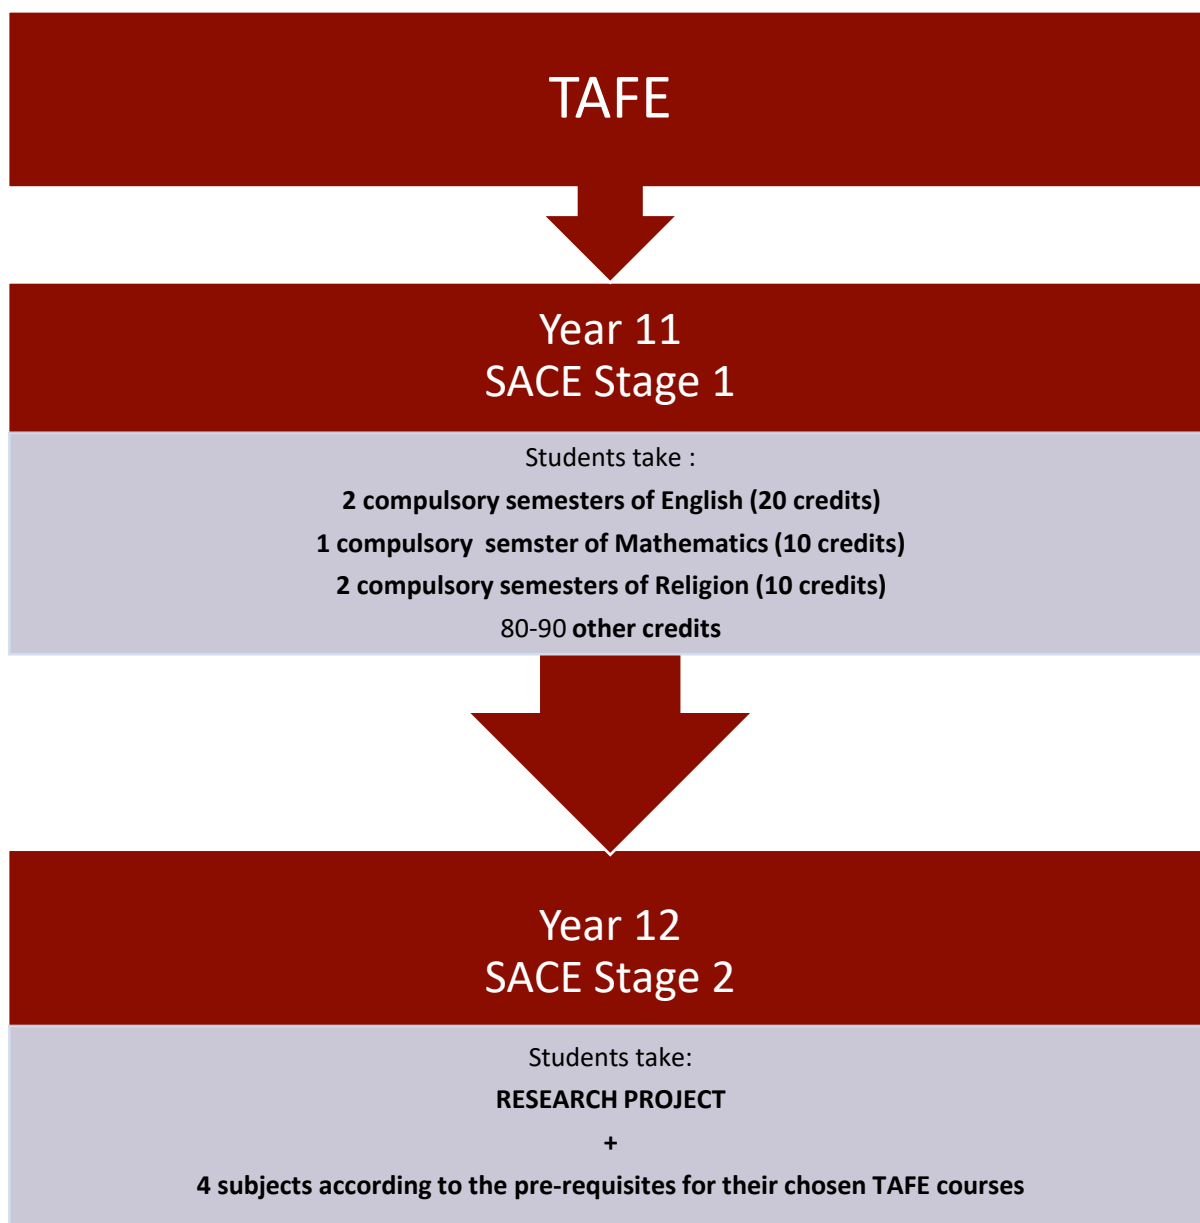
TAFE

Year 11
SACE Stage 1

Students take :

2 compulsory semesters of English (20 credits)

1 compulsory semster of Mathematics (10 credits)

2 compulsory semesters of Religion (10 credits)

80-90 other credits

Year 12
SACE Stage 2

Students take:

RESEARCH PROJECT

+

4 subjects according to the pre-requisites for their chosen TAFE courses